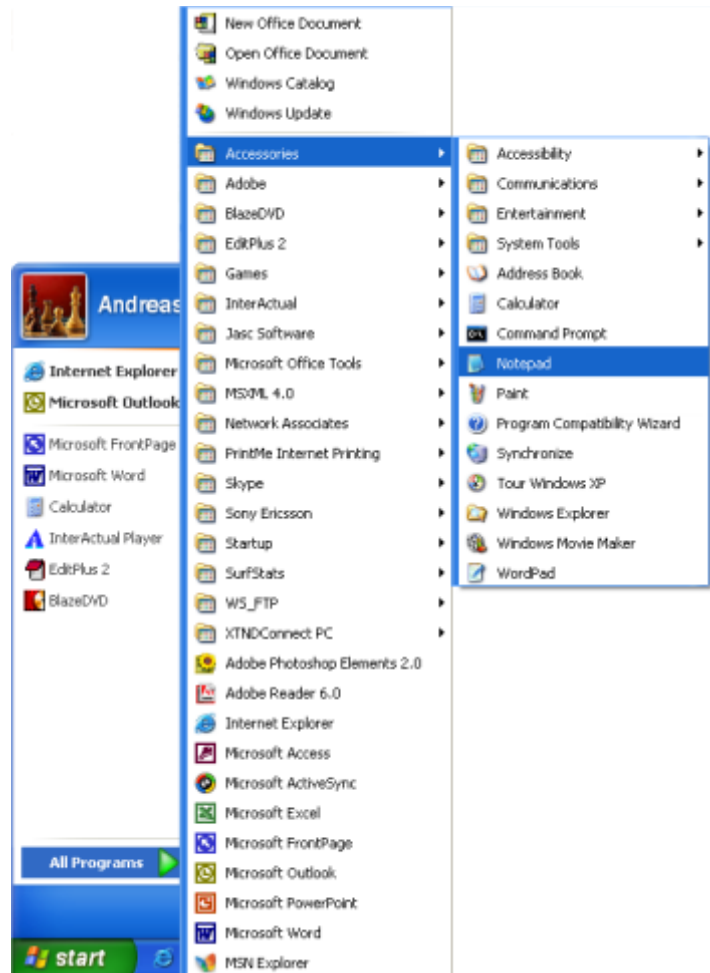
Andreas

Internet Explorer
Microsoft Outlook
Microsoft FrontPage
Microsoft Word
Calculator
InterActual Player
EditPlus 2
BlazeDVD

All Programs

start

New Office Document
Open Office Document
Windows Catalog
Windows Update
Accessories
Adobe
BlazeDVD
EditPlus 2
Games
InterActual
Jasc Software
Microsoft Office Tools
MSXML 4.0
Network Associates
PrintMe Internet Printing
Skype
Sony Ericsson
Startup
SurfStats
WS_FTP
XTNDConnect PC
Adobe Photoshop Elements 2.0
Adobe Reader 6.0
Internet Explorer
Microsoft Access
Microsoft ActiveSync
Microsoft Excel
Microsoft FrontPage
Microsoft Outlook
Microsoft PowerPoint
Microsoft Word
MSN Explorer

Accessibility
Communications
Entertainment
System Tools
Address Book
Calculator
Command Prompt
Notepad
Paint
Program Compatibility Wizard
Synchronize
Tour Windows XP
Windows Explorer
Windows Movie Maker
WordPad